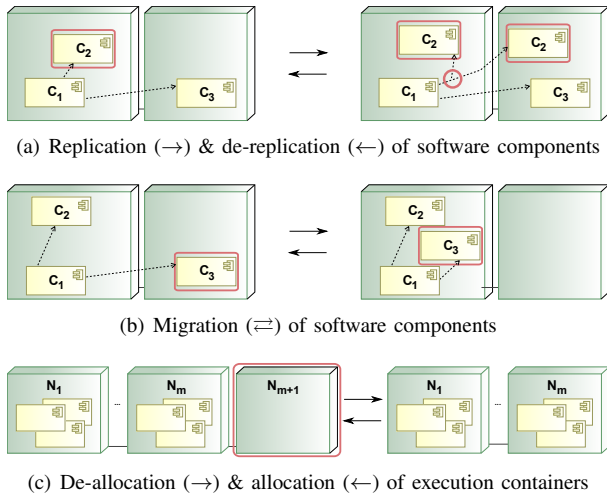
$C_2$

$C_1$

$C_3$

$C_2$

$C_2$

$C_1$

$C_3$

(a) Replication ($\rightarrow$) & de-replication ($\leftarrow$) of software components

$C_2$

$C_1$

$C_3$

$C_2$

$C_3$

$C_1$

(b) Migration ($\rightleftarrows$) of software components

$N_1$

...

$N_m$

$N_{m+1}$

$N_1$

...

$N_m$

(c) De-allocation ($\rightarrow$) & allocation ($\leftarrow$) of execution containers